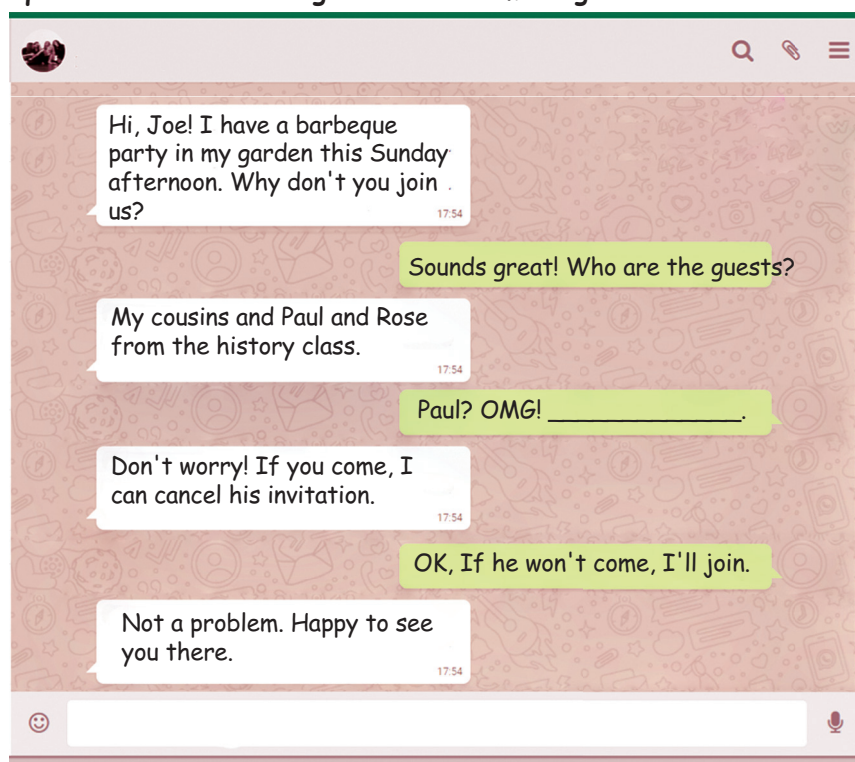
Hi, Joe! I have a barbeque party in my garden this Sunday afternoon. Why don't you join us?
17:54

Sounds great! Who are the guests?

My cousins and Paul and Rose from the history class.
17:54

Paul? OMG! ______________.

Don't worry! If you come, I can cancel his invitation.
17:54

OK, If he won't come, I'll join.

Not a problem. Happy to see you there.
17:54